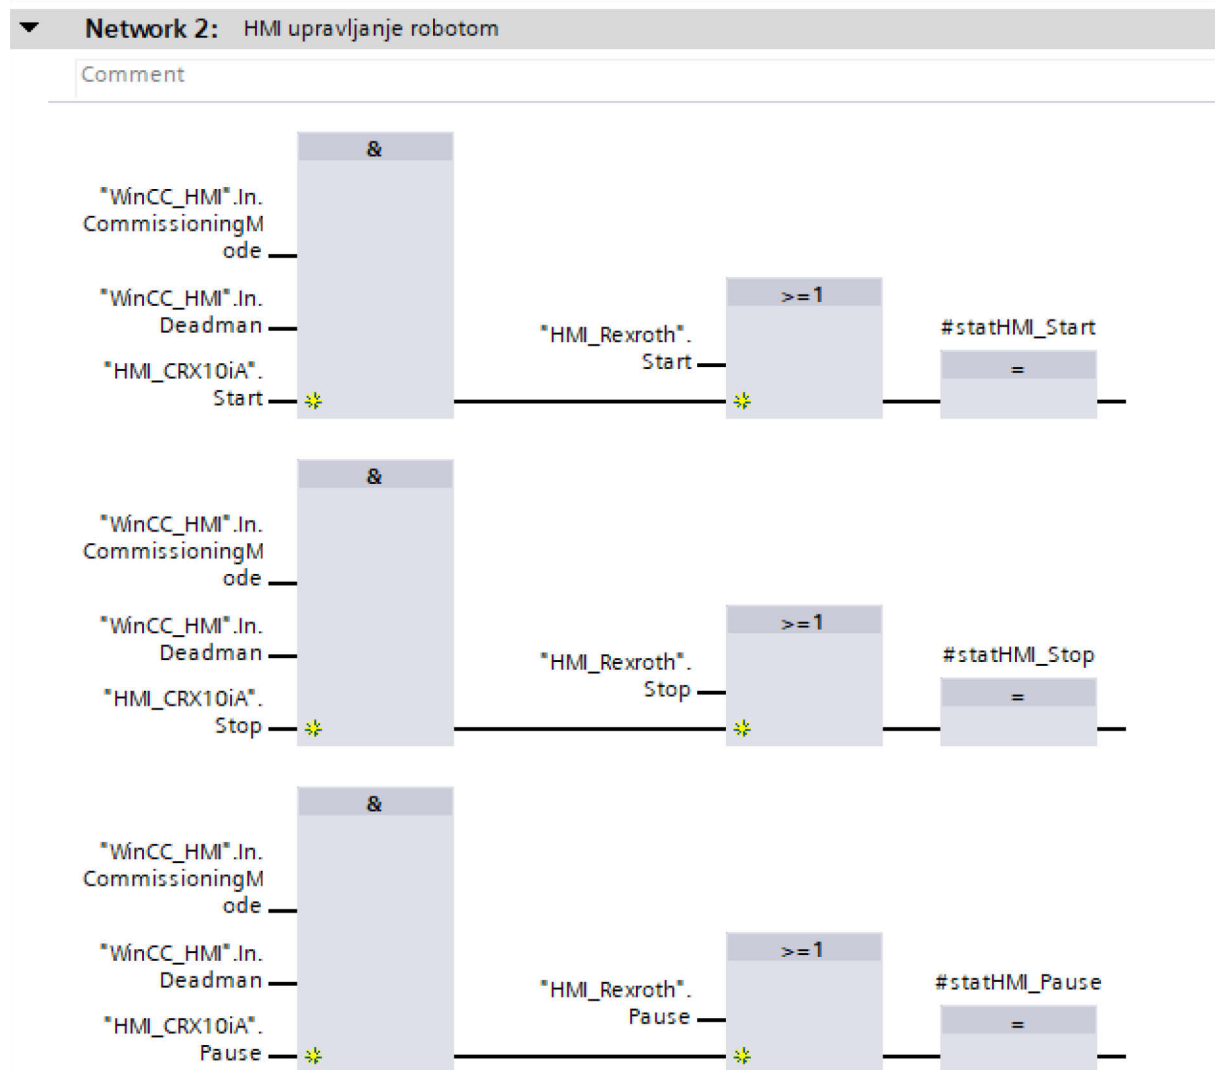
Network 2: HMI upravljanje robotom

Comment

&

"WinCC_HMI".In.CommissioningMode

"WinCC_HMI".In.Deadman

"HMI_CRX10iA".Start

>=1

"HMI_Rexroth".Start

#statHMI_Start

=

&

"WinCC_HMI".In.CommissioningMode

"WinCC_HMI".In.Deadman

"HMI_CRX10iA".Stop

>=1

"HMI_Rexroth".Stop

#statHMI_Stop

=

&

"WinCC_HMI".In.CommissioningMode

"WinCC_HMI".In.Deadman

"HMI_CRX10iA".Pause

>=1

"HMI_Rexroth".Pause

#statHMI_Pause

=